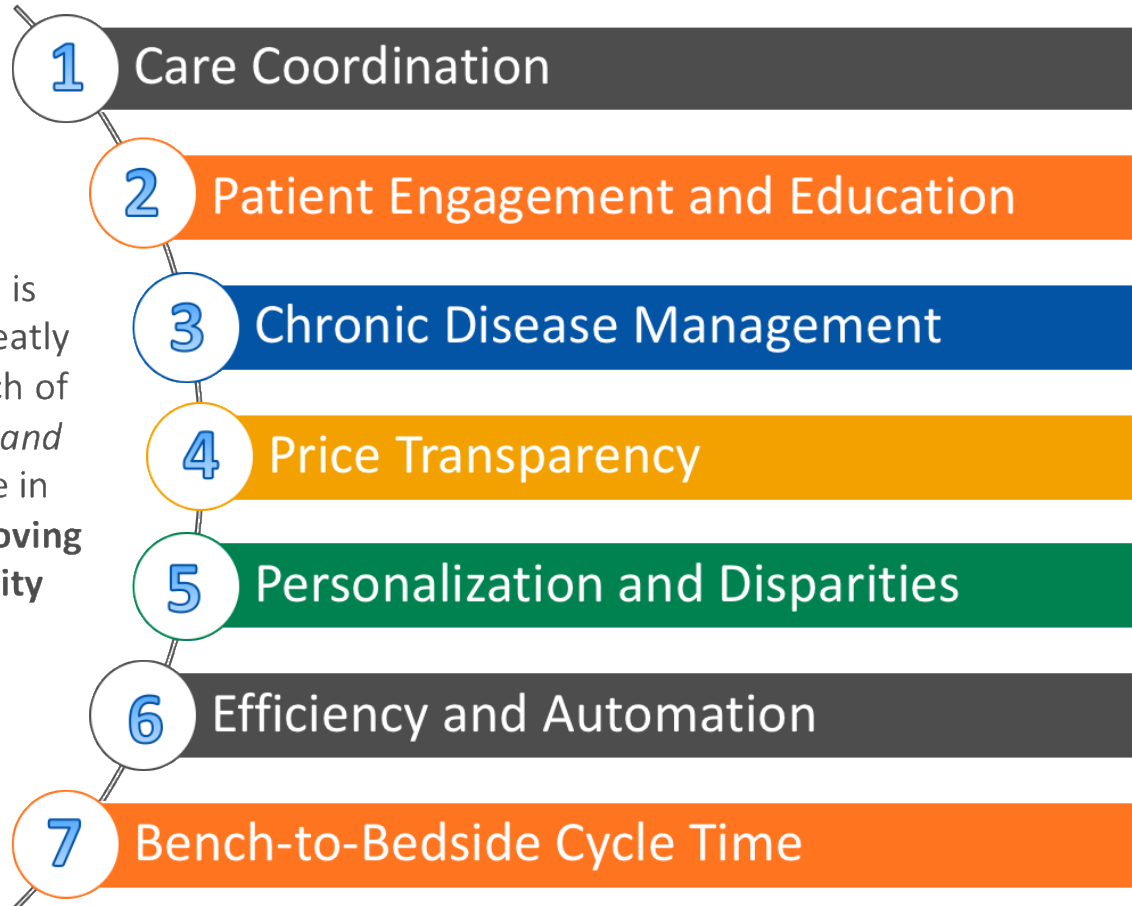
1 Care Coordination

2 Patient Engagement and Education

3 Chronic Disease Management

4 Price Transparency

5 Personalization and Disparities

6 Efficiency and Automation

7 Bench-to-Bedside Cycle Time

is eatly ch of *and* e in **oving ity**